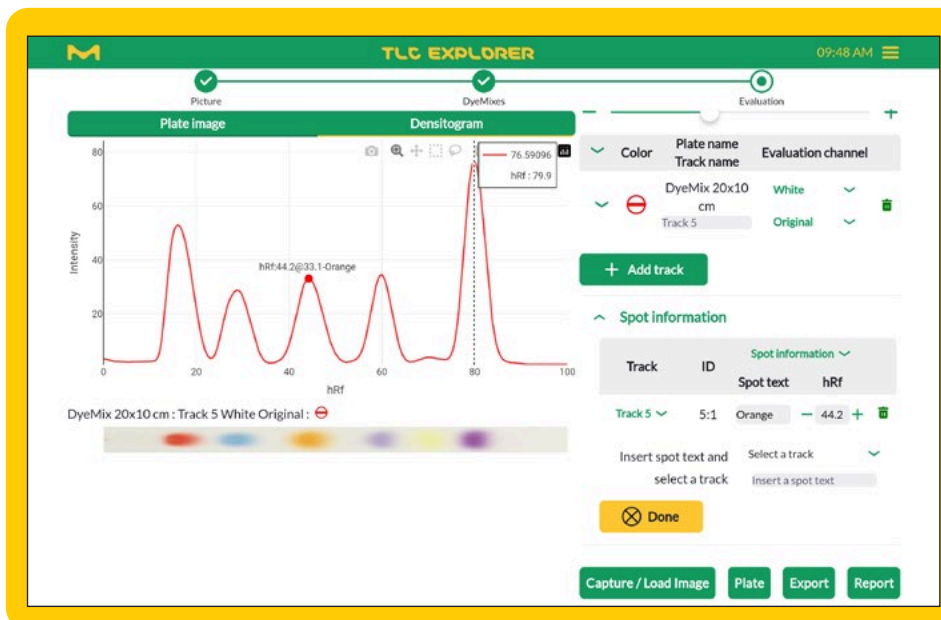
TLC EXPLORER

09:48 AM

Picture

DyeMixes

Evaluation

Plate image

Densitogram

76.59096

hRf : 79.9

80

60

40

20

Intensity

hRf:44.2@33.1-Orange

0

20

40

60

80

100

hRf

DyeMix 20x10 cm : Track 5 White Original :

–

+

Color

Plate name
Track name

Evaluation channel

DyeMix 20x10 cm

Track 5

White

Original

Add track

Spot information

| Track | ID | Spot information<br>Spot text | hRf |
|---|---|---|---|
| Track 5 | 5:1 | Orange | – 44.2 + |

Insert spot text and select a track

Select a track

Insert a spot text

Done

Capture / Load Image

Plate

Export

Report